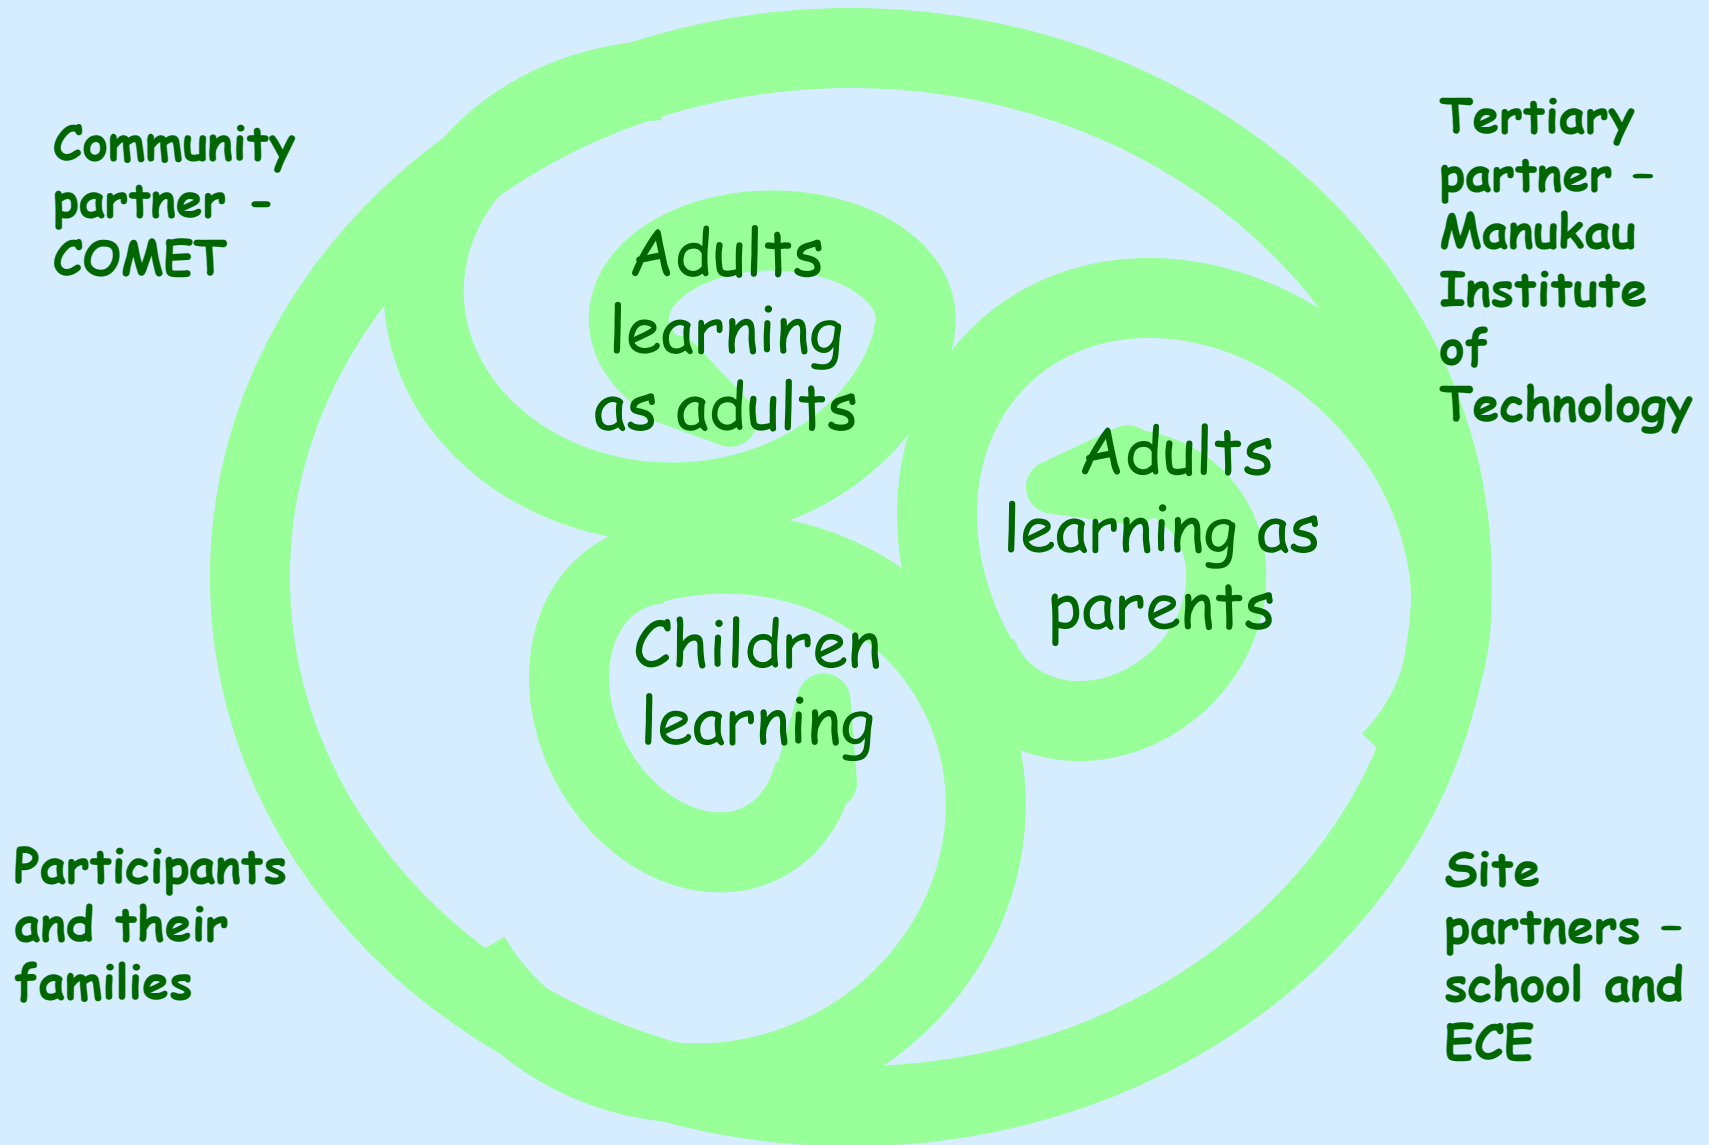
Community partner - COMET

Tertiary partner – Manukau Institute of Technology

Adults learning as adults

Adults learning as parents

Children learning

Participants and their families

Site partners – school and ECE